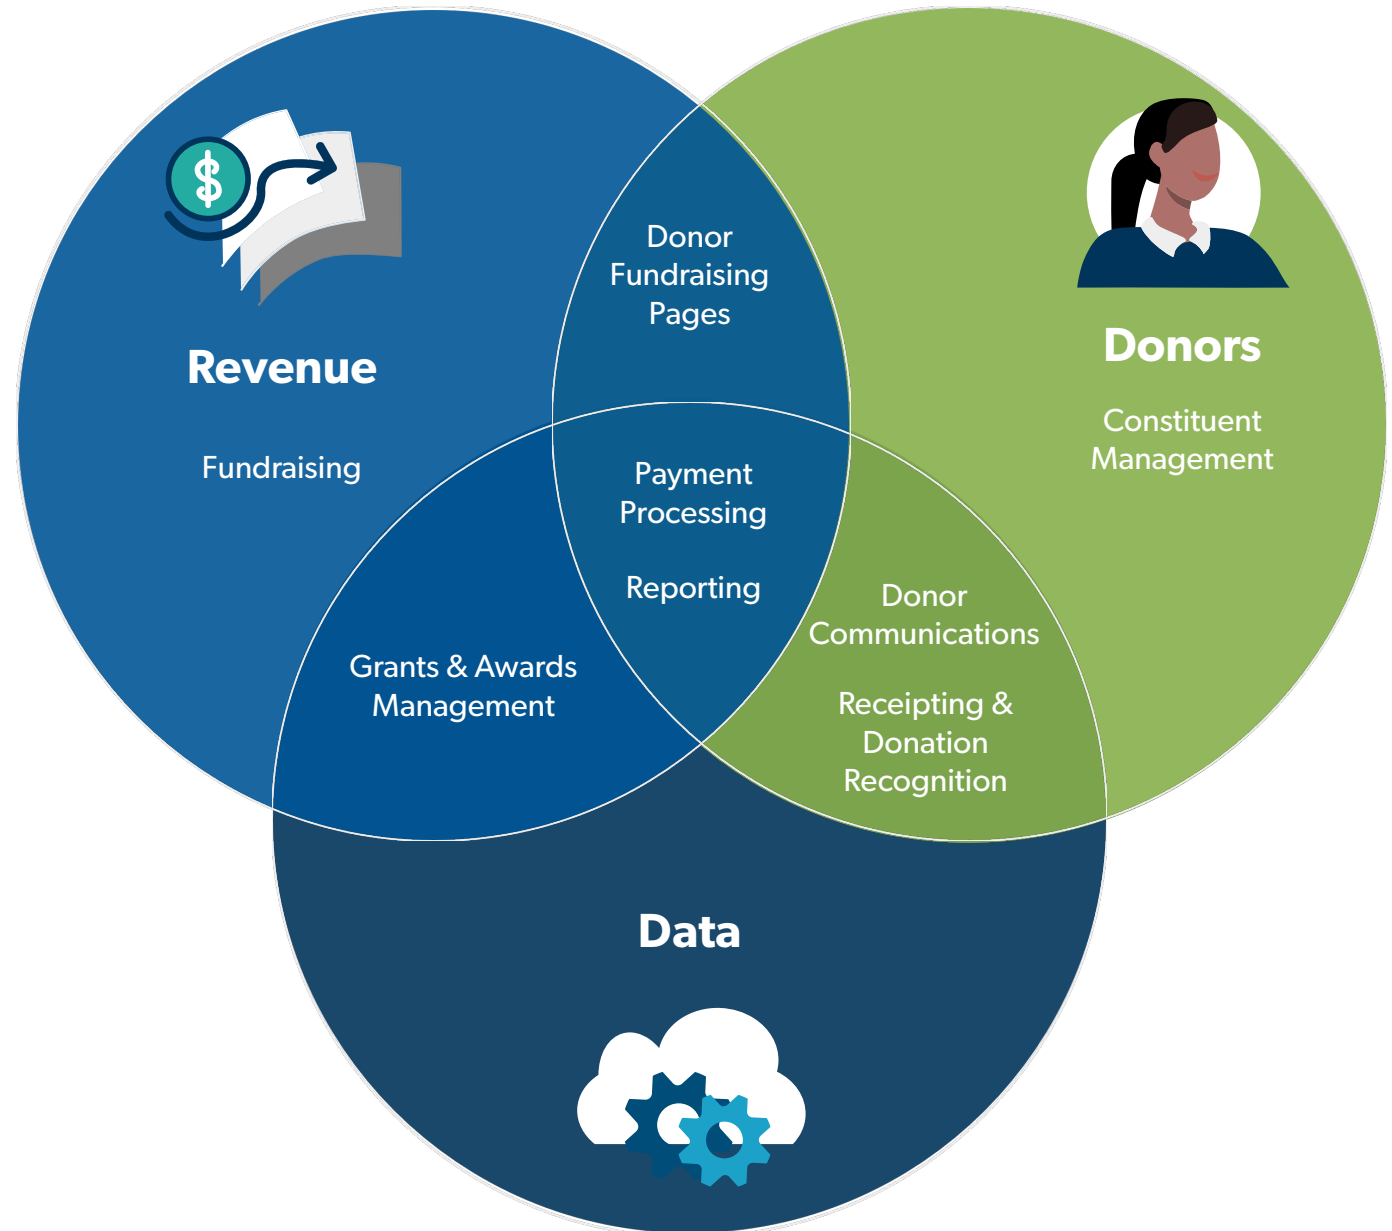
$

Revenue

Fundraising

Donor Fundraising Pages

Donors

Constituent Management

Payment Processing

Reporting

Grants & Awards Management

Donor Communications

Receipting & Donation Recognition

Data